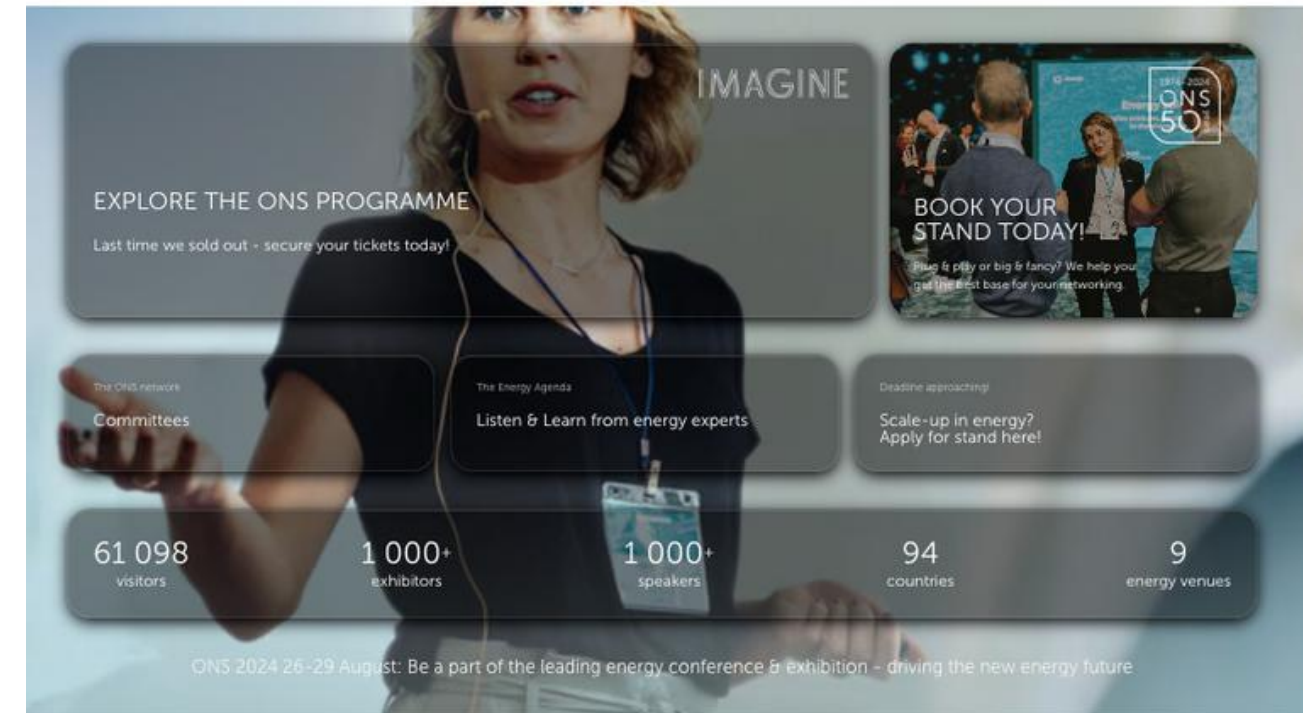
IMAGINE

EXPLORE THE ONS PROGRAMME

Last time we sold out - secure your tickets today!

1974-2024 ONS 50

BOOK YOUR STAND TODAY!

Plug & play or big & fancy? We help you get the best base for your networking.

The ONS network

Committees

The Energy Agenda

Listen & Learn from energy experts

Deadline approaching!

Scale-up in energy? Apply for stand here!

61 098 visitors

1 000+ exhibitors

1 000+ speakers

94 countries

9 energy venues

ONS 2024 26-29 August: Be a part of the leading energy conference & exhibition - driving the new energy future